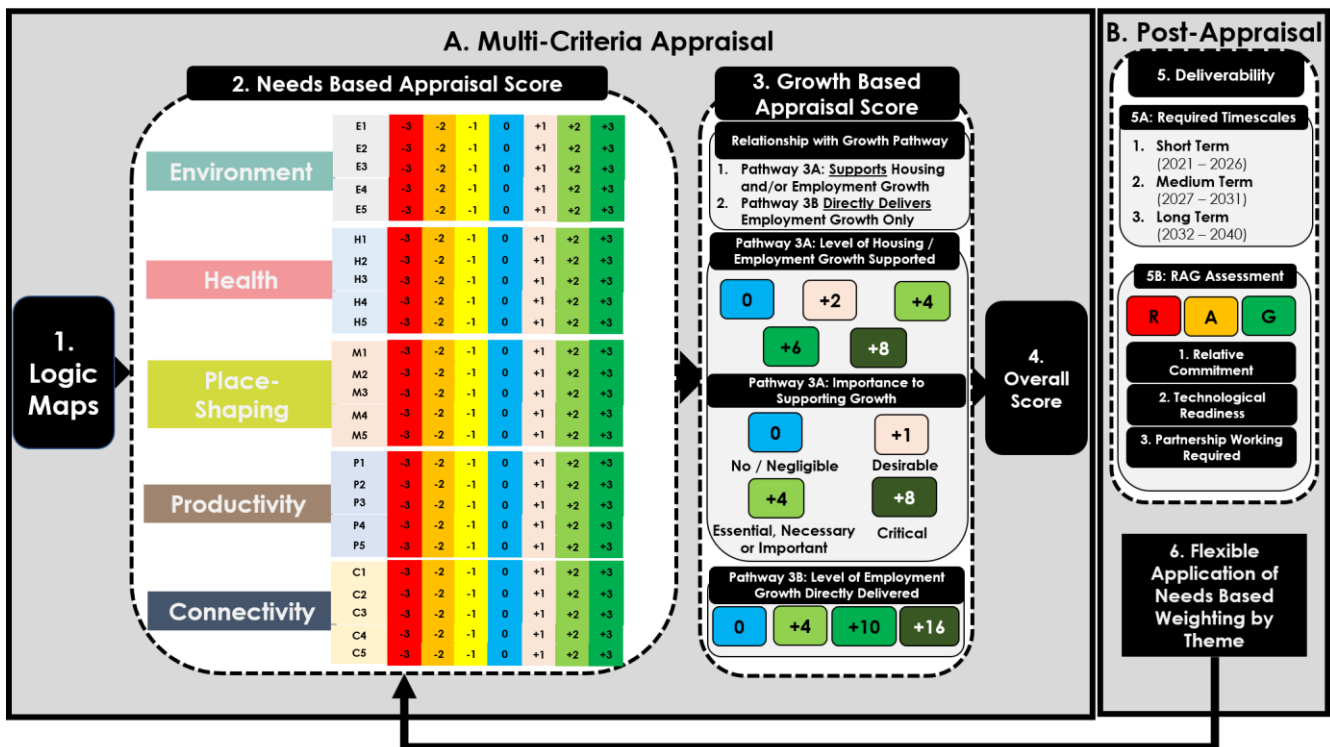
A. Multi-Criteria Appraisal

B. Post-Appraisal

1. Logic Maps

2. Needs Based Appraisal Score

Environment

| E1 | -3 | -2 | -1 | 0 | +1 | +2 | +3 |
|---|---|---|---|---|---|---|---|
| E2 | -3 | -2 | -1 | 0 | +1 | +2 | +3 |
| E3 | -3 | -2 | -1 | 0 | +1 | +2 | +3 |
| E4 | -3 | -2 | -1 | 0 | +1 | +2 | +3 |
| E5 | -3 | -2 | -1 | 0 | +1 | +2 | +3 |

Health

| H1 | -3 | -2 | -1 | 0 | +1 | +2 | +3 |
|---|---|---|---|---|---|---|---|
| H2 | -3 | -2 | -1 | 0 | +1 | +2 | +3 |
| H3 | -3 | -2 | -1 | 0 | +1 | +2 | +3 |
| H4 | -3 | -2 | -1 | 0 | +1 | +2 | +3 |
| H5 | -3 | -2 | -1 | 0 | +1 | +2 | +3 |

Place-Shaping

| M1 | -3 | -2 | -1 | 0 | +1 | +2 | +3 |
|---|---|---|---|---|---|---|---|
| M2 | -3 | -2 | -1 | 0 | +1 | +2 | +3 |
| M3 | -3 | -2 | -1 | 0 | +1 | +2 | +3 |
| M4 | -3 | -2 | -1 | 0 | +1 | +2 | +3 |
| M5 | -3 | -2 | -1 | 0 | +1 | +2 | +3 |

Productivity

| P1 | -3 | -2 | -1 | 0 | +1 | +2 | +3 |
|---|---|---|---|---|---|---|---|
| P2 | -3 | -2 | -1 | 0 | +1 | +2 | +3 |
| P3 | -3 | -2 | -1 | 0 | +1 | +2 | +3 |
| P4 | -3 | -2 | -1 | 0 | +1 | +2 | +3 |
| P5 | -3 | -2 | -1 | 0 | +1 | +2 | +3 |

Connectivity

| C1 | -3 | -2 | -1 | 0 | +1 | +2 | +3 |
|---|---|---|---|---|---|---|---|
| C2 | -3 | -2 | -1 | 0 | +1 | +2 | +3 |
| C3 | -3 | -2 | -1 | 0 | +1 | +2 | +3 |
| C4 | -3 | -2 | -1 | 0 | +1 | +2 | +3 |
| C5 | -3 | -2 | -1 | 0 | +1 | +2 | +3 |

3. Growth Based Appraisal Score

Relationship with Growth Pathway

1. Pathway 3A: Supports Housing and/or Employment Growth
2. Pathway 3B Directly Delivers Employment Growth Only

Pathway 3A: Level of Housing / Employment Growth Supported

0 +2 +4 +6 +8

Pathway 3A: Importance to Supporting Growth

0 No / Negligible
+1 Desirable
+4 Essential, Necessary or Important
+8 Critical

Pathway 3B: Level of Employment Growth Directly Delivered

0 +4 +10 +16

4. Overall Score

5. Deliverability

5A: Required Timescales

1. Short Term (2021 – 2026)
2. Medium Term (2027 – 2031)
3. Long Term (2032 – 2040)

5B: RAG Assessment

R A G

1. Relative Commitment
2. Technological Readiness
3. Partnership Working Required

6. Flexible Application of Needs Based Weighting by Theme